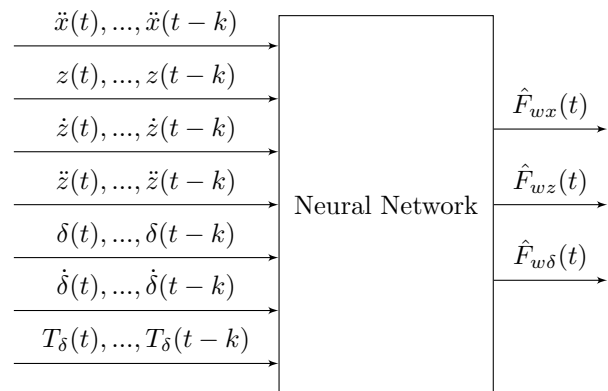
$\ddot{x}(t), ..., \ddot{x}(t-k)$

$z(t), ..., z(t-k)$

$\dot{z}(t), ..., \dot{z}(t-k)$

$\ddot{z}(t), ..., \ddot{z}(t-k)$

$\delta(t), ..., \delta(t-k)$

$\dot{\delta}(t), ..., \dot{\delta}(t-k)$

$T_{\delta}(t), ..., T_{\delta}(t-k)$

Neural Network

$\hat{F}_{wx}(t)$

$\hat{F}_{wz}(t)$

$\hat{F}_{w\delta}(t)$